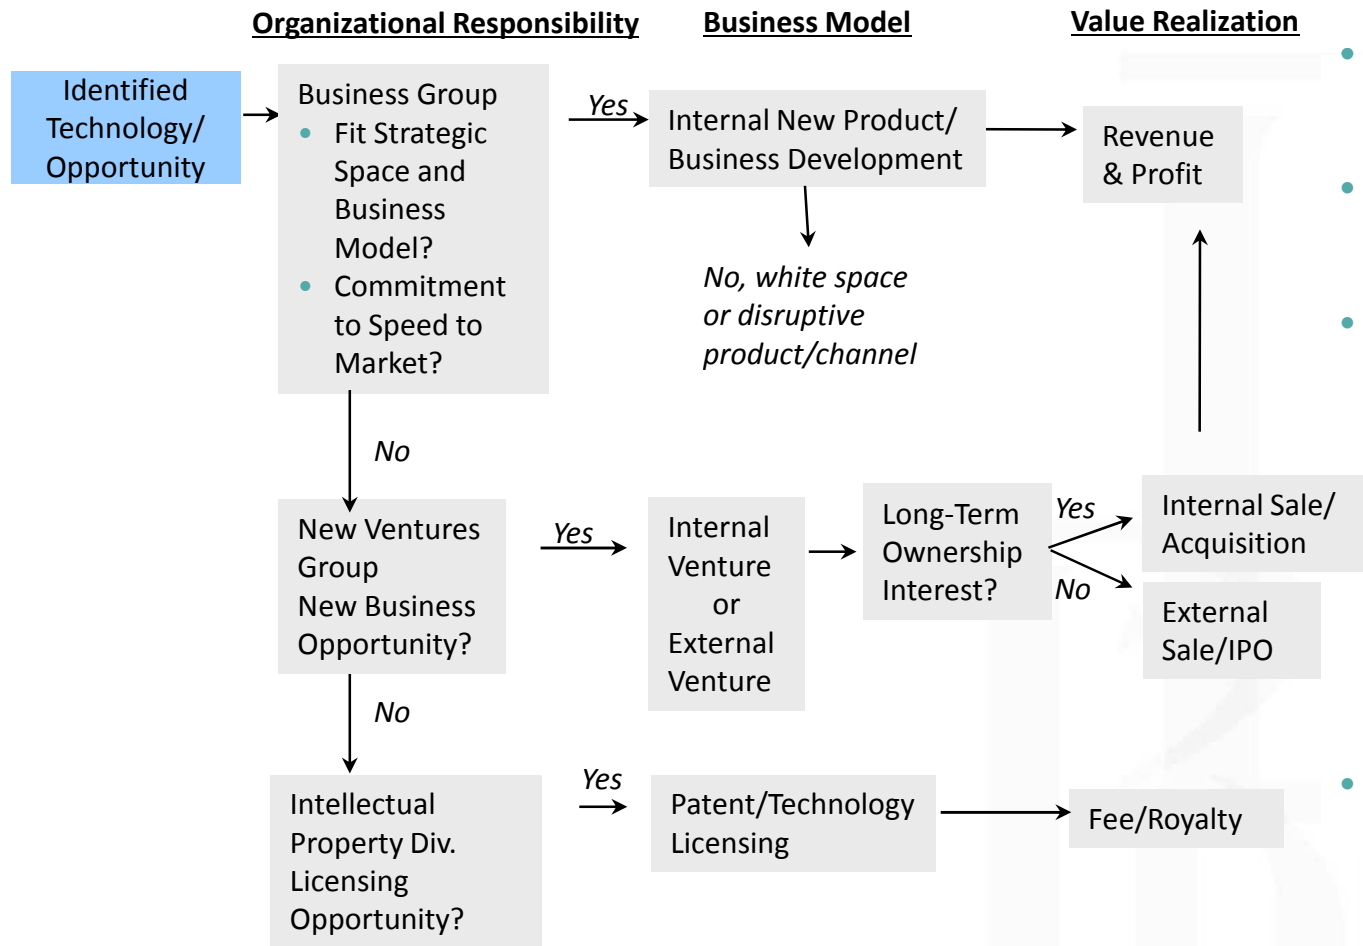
Organizational Responsibility

Business Model

Value Realization

Identified Technology/ Opportunity

Business Group
- Fit Strategic Space and Business Model?
- Commitment to Speed to Market?

Yes

Internal New Product/ Business Development

Revenue & Profit

No, white space or disruptive product/channel

No

New Ventures Group
New Business Opportunity?

Yes

Internal Venture or External Venture

Long-Term Ownership Interest?

Yes

No

Internal Sale/ Acquisition

External Sale/IPO

No

Intellectual Property Div. Licensing Opportunity?

Yes

Patent/Technology Licensing

Fee/Royalty